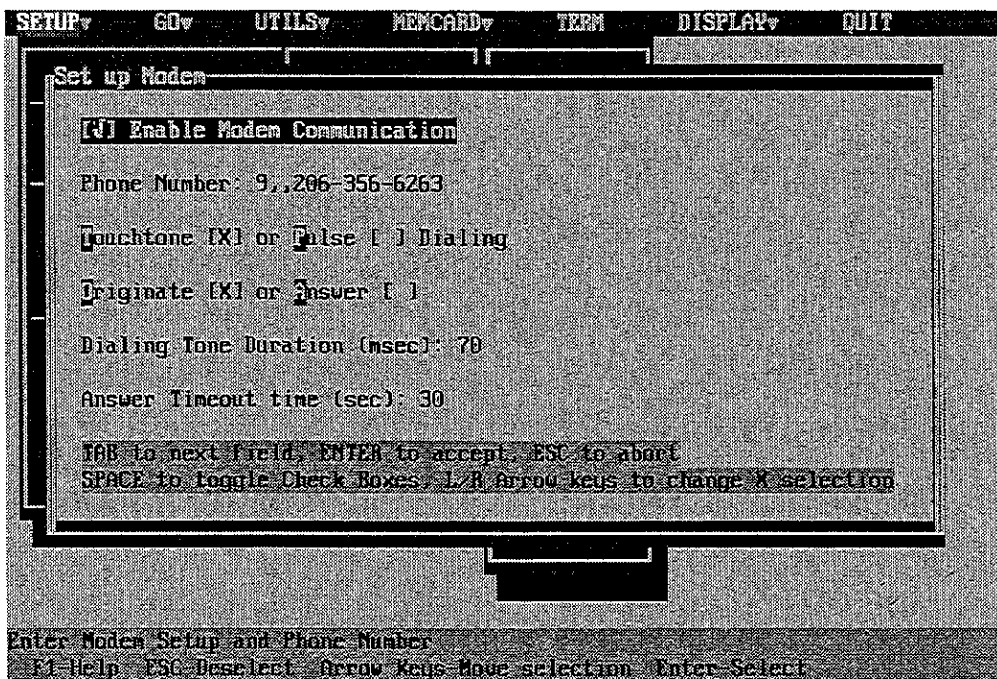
SETUP▾ GO▾ UTILS▾ MEMCARD▾ TERM DISPLAY▾ QUIT

Set up Modem

[√] Enable Modem Communication

Phone Number: 9,,206-356-6263

Touchtone [X] or Pulse [ ] Dialing

Originate [X] or Answer [ ]

Dialing Tone Duration (msec): 70

Answer Timeout time (sec): 30

TAB to next field, ENTER to accept, ESC to abort
SPACE to toggle Check Boxes, L/R Arrow keys to change X selection

Enter Modem Setup and Phone Number
F1-Help ESC-Deselect Arrow Keys-Move selection Enter-Select